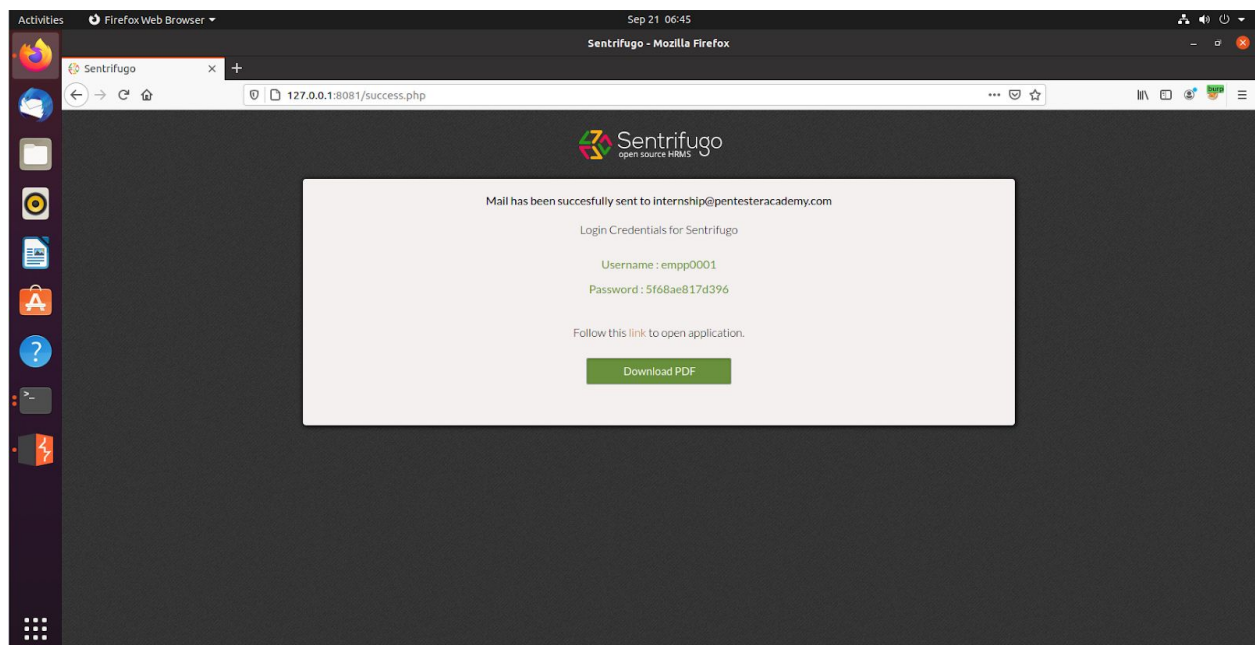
Activities Firefox Web Browser ▾ Sep 21 06:45

Sentrifugo - Mozilla Firefox

Sentrifugo ×

127.0.0.1:8081/success.php

Sentrifugo
open source HRMS

Mail has been succesfully sent to internship@pentesteracademy.com

Login Credentials for Sentrifugo

Username : empp0001

Password : 5f68ae817d396

Follow this link to open application.

Download PDF